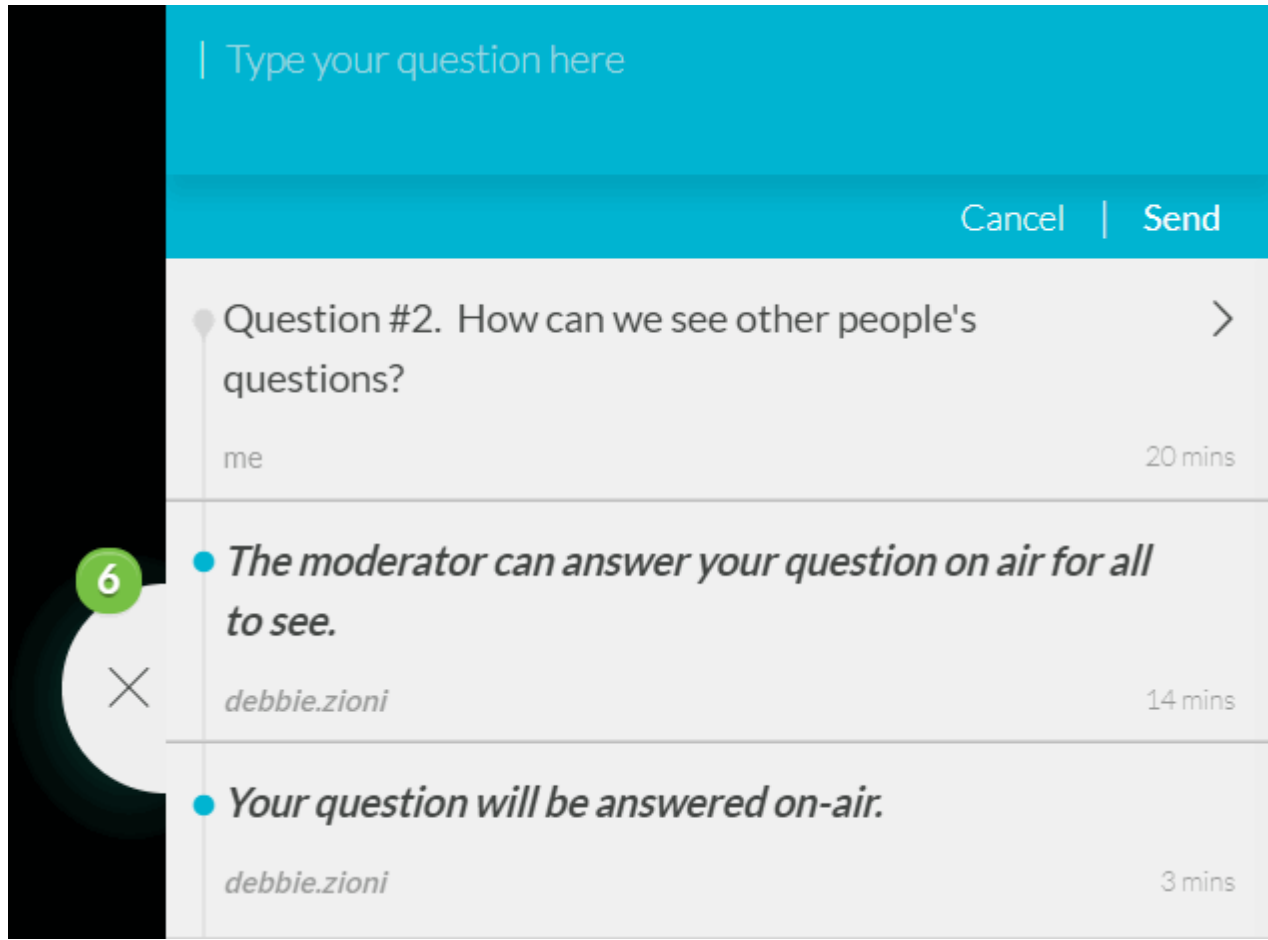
Type your question here

Cancel | Send

Question #2. How can we see other people's questions?

me

20 mins

6

The moderator can answer your question on air for all to see.

debbie.zioni

14 mins

Your question will be answered on-air.

debbie.zioni

3 mins